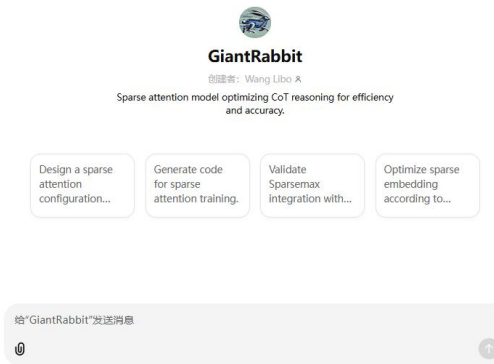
GiantRabbit

创建者：Wang Libo

Sparse attention model optimizing CoT reasoning for efficiency and accuracy.

Design a sparse attention configuration...

Generate code for sparse attention training.

Validate Sparsemax integration with...

Optimize sparse embedding according to...

给"GiantRabbit"发送消息